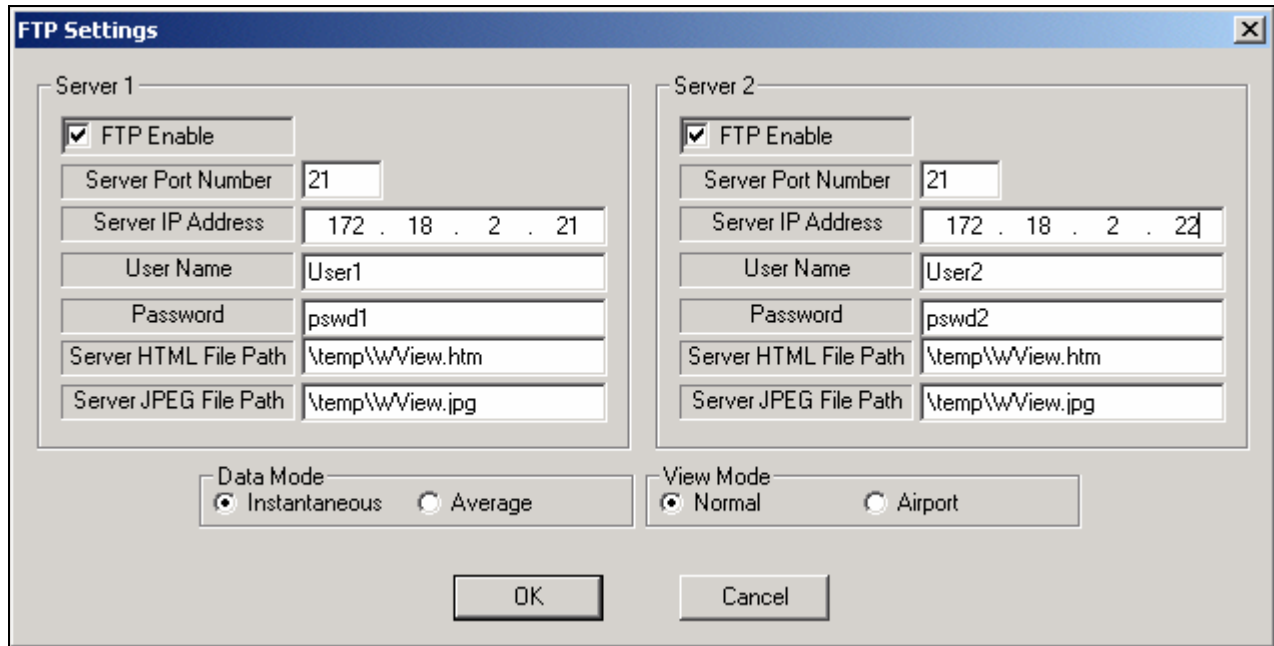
FTP Settings

Server 1

FTP Enable

Server Port Number 21

Server IP Address 172 . 18 . 2 . 21

User Name User1

Password pswd1

Server HTML File Path \temp\WView.htm

Server JPEG File Path \temp\WView.jpg

Server 2

FTP Enable

Server Port Number 21

Server IP Address 172 . 18 . 2 . 22

User Name User2

Password pswd2

Server HTML File Path \temp\WView.htm

Server JPEG File Path \temp\WView.jpg

Data Mode
Instantaneous Average

View Mode
Normal Airport

OK Cancel